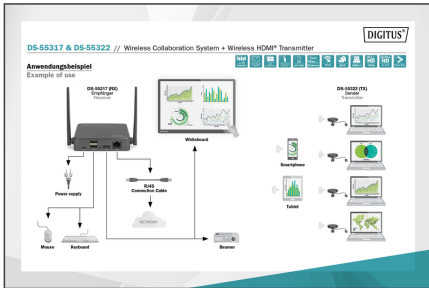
DIGITUS®

DS-55317 & DS-55322 // Wireless Collaboration System + Wireless HDMI® Transmitter

Anwendungsbeispiel
Example of use

DS-55317 (RX)
Empfänger
Receiver

Whiteboard

DS-55322 (TX)
Sender
Transmitter

Power supply

RJ45
Connection Cable

NETWORK

Smartphone

Tablet

Mouse

Keyboard

Beamer